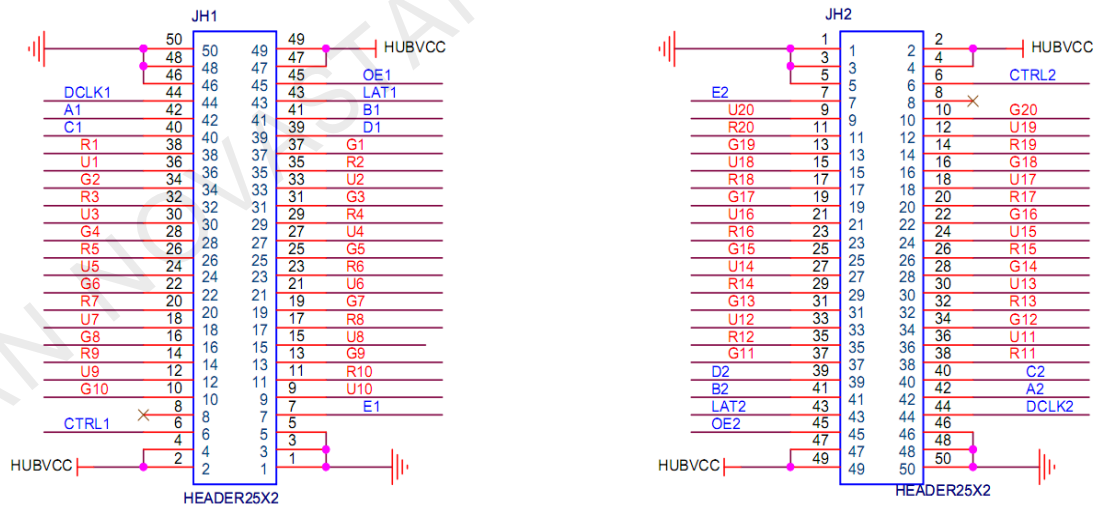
JH1

| Signal | Pin | Pin | Pin | Pin | Signal |
|---|---|---|---|---|---|
| | 50 | 50 | 49 | 49 | HUBVCC |
| | 48 | 48 | 47 | 47 | |
| | 46 | 46 | 45 | 45 | OE1 |
| DCLK1 | 44 | 44 | 43 | 43 | LAT1 |
| A1 | 42 | 42 | 41 | 41 | B1 |
| C1 | 40 | 40 | 39 | 39 | D1 |
| R1 | 38 | 38 | 37 | 37 | G1 |
| U1 | 36 | 36 | 35 | 35 | R2 |
| G2 | 34 | 34 | 33 | 33 | U2 |
| R3 | 32 | 32 | 31 | 31 | G3 |
| U3 | 30 | 30 | 29 | 29 | R4 |
| G4 | 28 | 28 | 27 | 27 | U4 |
| R5 | 26 | 26 | 25 | 25 | G5 |
| U5 | 24 | 24 | 23 | 23 | R6 |
| G6 | 22 | 22 | 21 | 21 | U6 |
| R7 | 20 | 20 | 19 | 19 | G7 |
| U7 | 18 | 18 | 17 | 17 | R8 |
| G8 | 16 | 16 | 15 | 15 | U8 |
| R9 | 14 | 14 | 13 | 13 | G9 |
| U9 | 12 | 12 | 11 | 11 | R10 |
| G10 | 10 | 10 | 9 | 9 | U10 |
| | 8 | 8 | 7 | 7 | E1 |
| CTRL1 | 6 | 6 | 5 | 5 | |
| | 4 | 4 | 3 | 3 | |
| HUBVCC | 2 | 2 | 1 | 1 | |

HEADER25X2

JH2

| Signal | Pin | Pin | Pin | Pin | Signal |
|---|---|---|---|---|---|
| | 1 | 1 | 2 | 2 | HUBVCC |
| | 3 | 3 | 4 | 4 | |
| | 5 | 5 | 6 | 6 | CTRL2 |
| E2 | 7 | 7 | 8 | 8 | |
| U20 | 9 | 9 | 10 | 10 | G20 |
| R20 | 11 | 11 | 12 | 12 | U19 |
| G19 | 13 | 13 | 14 | 14 | R19 |
| U18 | 15 | 15 | 16 | 16 | G18 |
| R18 | 17 | 17 | 18 | 18 | U17 |
| G17 | 19 | 19 | 20 | 20 | R17 |
| U16 | 21 | 21 | 22 | 22 | G16 |
| R16 | 23 | 23 | 24 | 24 | U15 |
| G15 | 25 | 25 | 26 | 26 | R15 |
| U14 | 27 | 27 | 28 | 28 | G14 |
| R14 | 29 | 29 | 30 | 30 | U13 |
| G13 | 31 | 31 | 32 | 32 | R13 |
| U12 | 33 | 33 | 34 | 34 | G12 |
| R12 | 35 | 35 | 36 | 36 | U11 |
| G11 | 37 | 37 | 38 | 38 | R11 |
| D2 | 39 | 39 | 40 | 40 | C2 |
| B2 | 41 | 41 | 42 | 42 | A2 |
| LAT2 | 43 | 43 | 44 | 44 | DCLK2 |
| OE2 | 45 | 45 | 46 | 46 | |
| | 47 | 47 | 48 | 48 | |
| HUBVCC | 49 | 49 | 50 | 50 | |

HEADER25X2